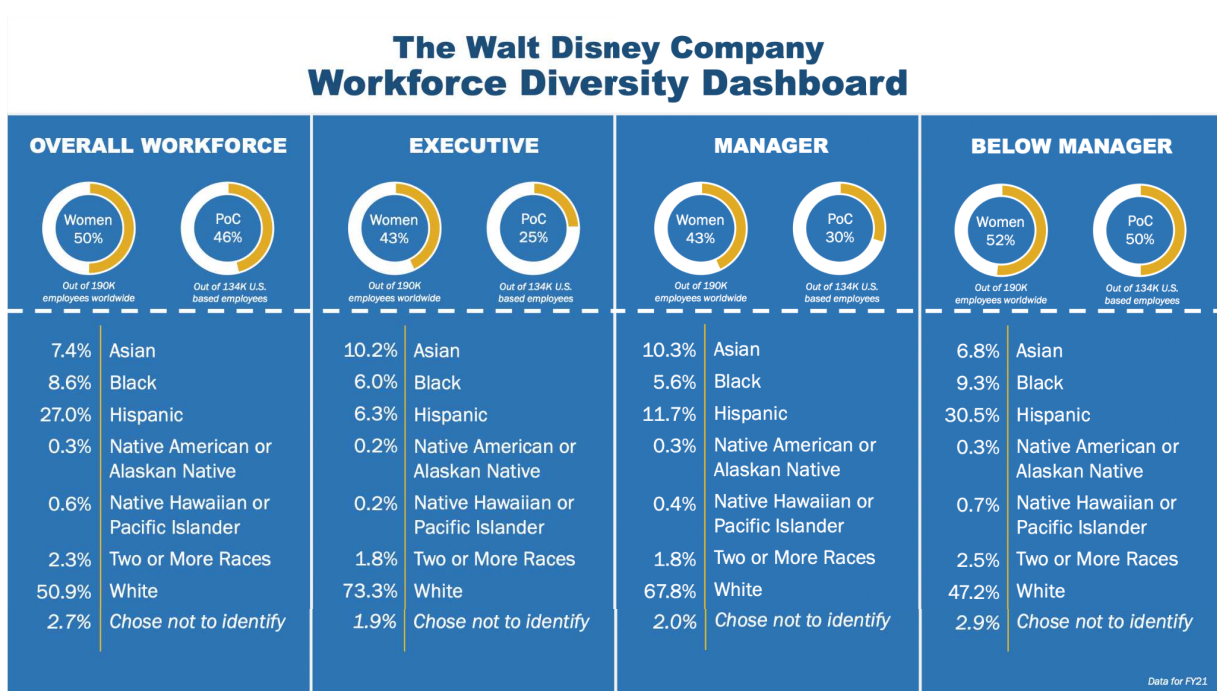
The Walt Disney Company
Workforce Diversity Dashboard

OVERALL WORKFORCE

Women 50%
Out of 190K employees worldwide

PoC 46%
Out of 134K U.S. based employees

| | |
|---|---|
| 7.4% | Asian |
| 8.6% | Black |
| 27.0% | Hispanic |
| 0.3% | Native American or Alaskan Native |
| 0.6% | Native Hawaiian or Pacific Islander |
| 2.3% | Two or More Races |
| 50.9% | White |
| 2.7% | Chose not to identify |

EXECUTIVE

Women 43%
Out of 190K employees worldwide

PoC 25%
Out of 134K U.S. based employees

| | |
|---|---|
| 10.2% | Asian |
| 6.0% | Black |
| 6.3% | Hispanic |
| 0.2% | Native American or Alaskan Native |
| 0.2% | Native Hawaiian or Pacific Islander |
| 1.8% | Two or More Races |
| 73.3% | White |
| 1.9% | Chose not to identify |

MANAGER

Women 43%
Out of 190K employees worldwide

PoC 30%
Out of 134K U.S. based employees

| | |
|---|---|
| 10.3% | Asian |
| 5.6% | Black |
| 11.7% | Hispanic |
| 0.3% | Native American or Alaskan Native |
| 0.4% | Native Hawaiian or Pacific Islander |
| 1.8% | Two or More Races |
| 67.8% | White |
| 2.0% | Chose not to identify |

BELOW MANAGER

Women 52%
Out of 190K employees worldwide

PoC 50%
Out of 134K U.S. based employees

| | |
|---|---|
| 6.8% | Asian |
| 9.3% | Black |
| 30.5% | Hispanic |
| 0.3% | Native American or Alaskan Native |
| 0.7% | Native Hawaiian or Pacific Islander |
| 2.5% | Two or More Races |
| 47.2% | White |
| 2.9% | Chose not to identify |

Data for FY21